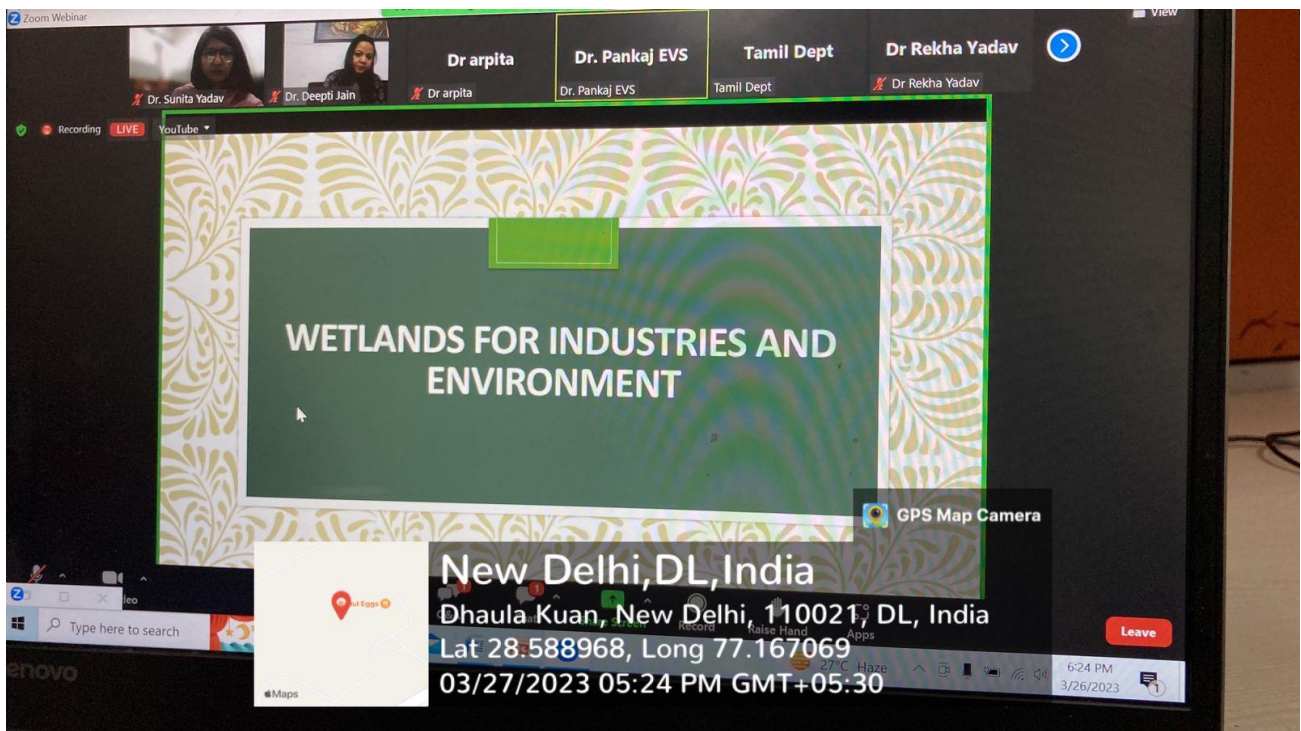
Zoom Webinar

View

Dr. Sunita Yadav

Dr. Deepti Jain

Dr arpita

Dr arpita

Dr. Pankaj EVS

Dr. Pankaj EVS

Tamil Dept

Tamil Dept

Dr Rekha Yadav

Dr Rekha Yadav

Recording LIVE YouTube

WETLANDS FOR INDUSTRIES AND ENVIRONMENT

GPS Map Camera

New Delhi,DL,India

Dhaula Kuan, New Delhi, 110021, DL, India

Lat 28.588968, Long 77.167069

03/27/2023 05:24 PM GMT+05:30

Maps

Type here to search

Record

Raise Hand

Apps

Leave

27°C Haze

6:24 PM

3/26/2023

lenovo